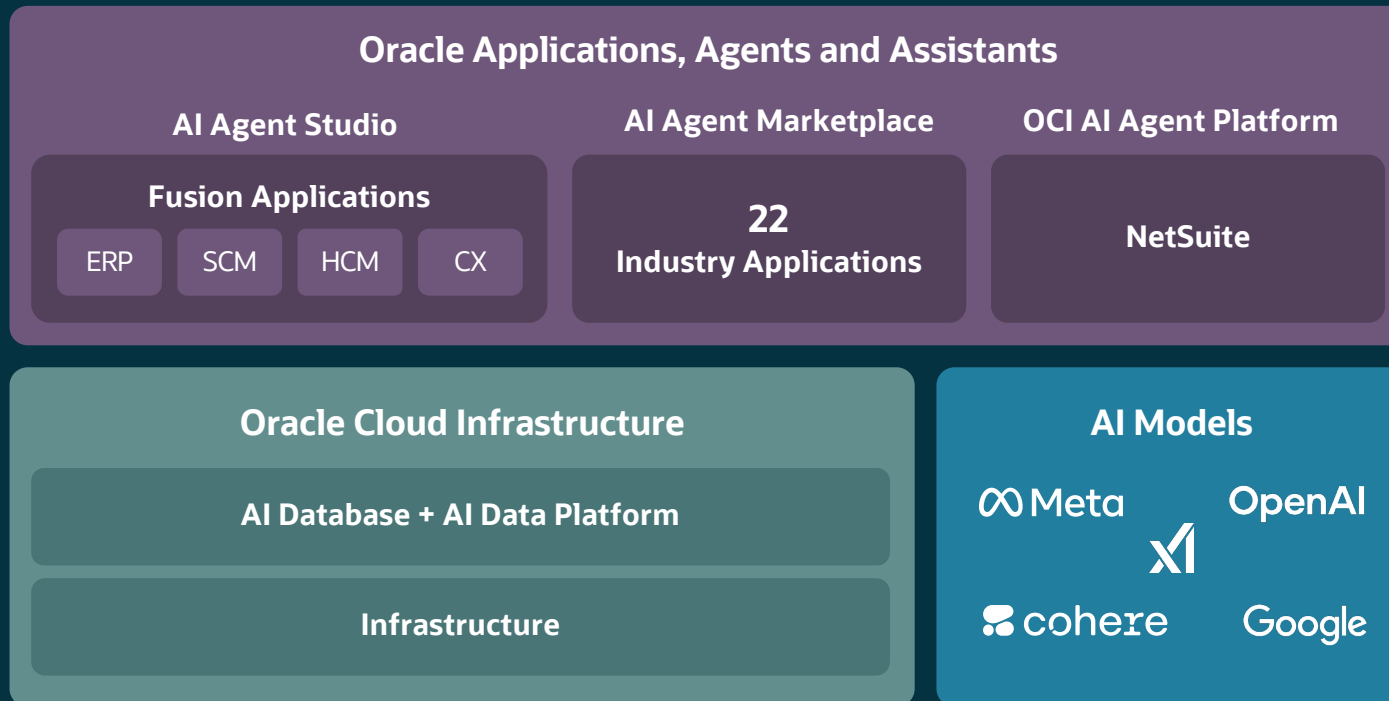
Oracle Applications, Agents and Assistants

AI Agent Studio

Fusion Applications

ERP

SCM

HCM

CX

AI Agent Marketplace

22
Industry Applications

OCI AI Agent Platform

NetSuite

Oracle Cloud Infrastructure

AI Database + AI Data Platform

Infrastructure

AI Models

Meta

OpenAI

xAI

cohere

Google